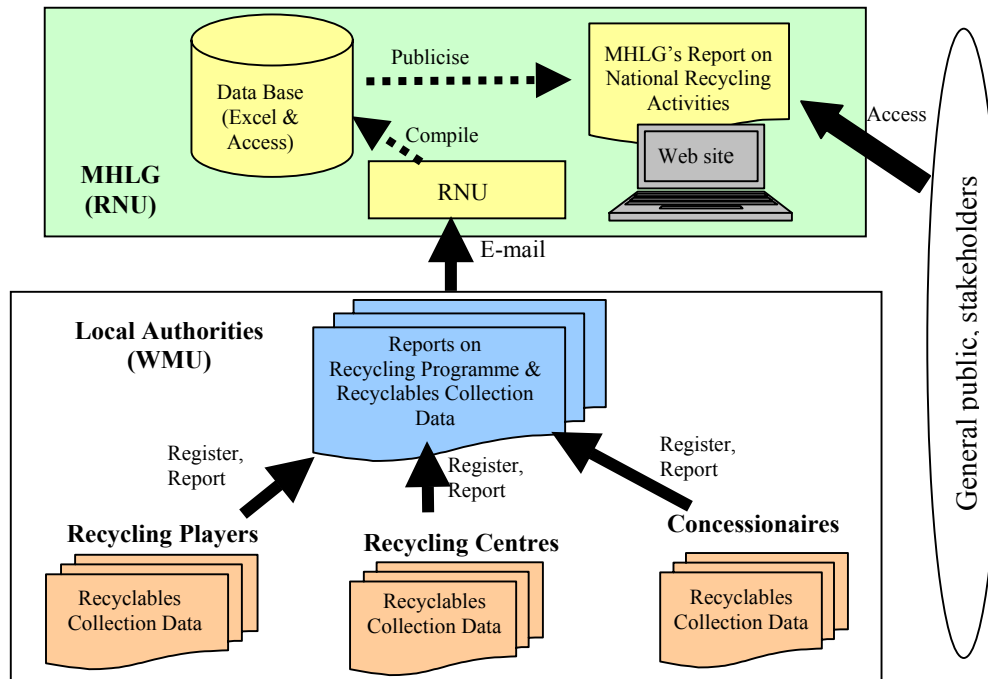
Data Base (Excel & Access)

Publicise

MHLG's Report on National Recycling Activities

Compile

Web site

Access

MHLG (RNU)

RNU

E-mail

General public, stakeholders

Local Authorities (WMU)

Reports on Recycling Programme & Recyclables Collection Data

Register, Report

Register, Report

Register, Report

Recycling Players

Recycling Centres

Concessionaires

Recyclables Collection Data

Recyclables Collection Data

Recyclables Collection Data